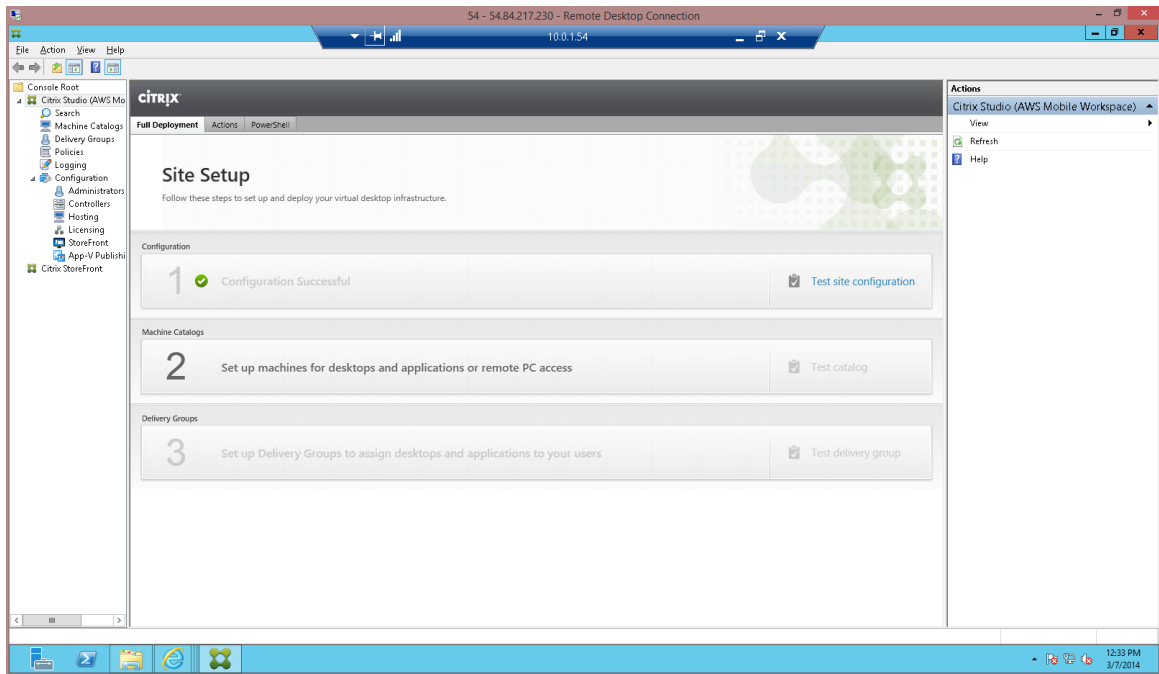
54 - 54.84.217.230 - Remote Desktop Connection

10.0.1.54

File Action View Help

Console Root
Citrix Studio (AWS Mo
Search
Machine Catalogs
Delivery Groups
Policies
Logging
Configuration
Administrators
Controllers
Hosting
Licensing
StoreFront
App-V Publishi
Citrix StoreFront

CiTRiX

Full Deployment | Actions | PowerShell

Site Setup

Follow these steps to set up and deploy your virtual desktop infrastructure.

Configuration

1 Configuration Successful

Test site configuration

Machine Catalogs

2 Set up machines for desktops and applications or remote PC access

Test catalog

Delivery Groups

3 Set up Delivery Groups to assign desktops and applications to your users

Test delivery group

Actions

Citrix Studio (AWS Mobile Workspace)

View

Refresh

Help

12:33 PM
3/7/2014